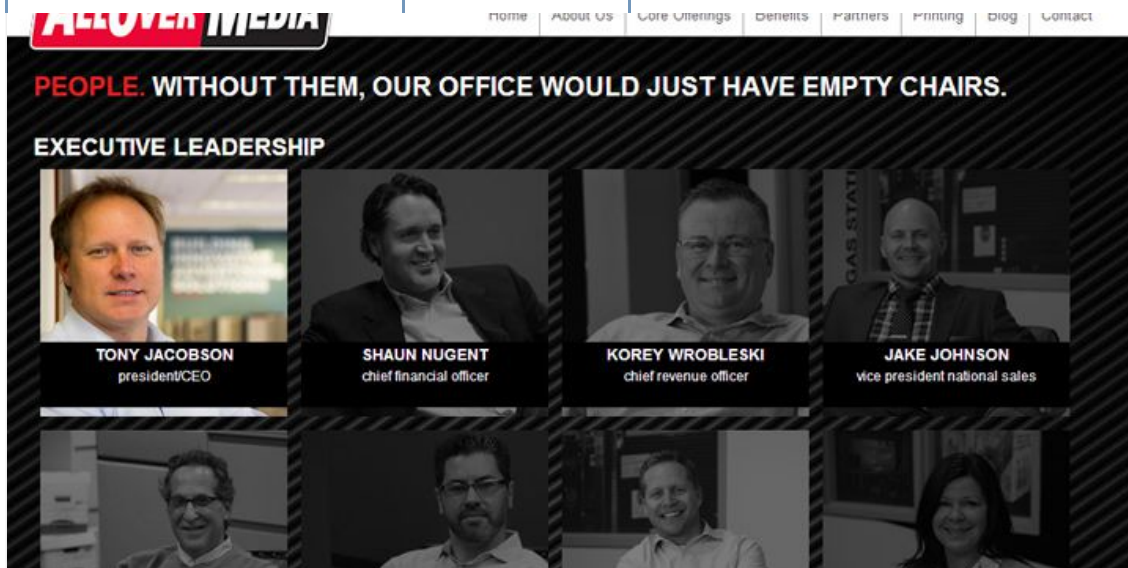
ALLOVER MEDIA

Home | About Us | Core Offerings | Benefits | Partners | Printing | Blog | Contact

PEOPLE. WITHOUT THEM, OUR OFFICE WOULD JUST HAVE EMPTY CHAIRS.

EXECUTIVE LEADERSHIP

TONY JACOBSON
president/CEO

SHAUN NUGENT
chief financial officer

KOREY WROBLESKI
chief revenue officer

JAKE JOHNSON
vice president national sales